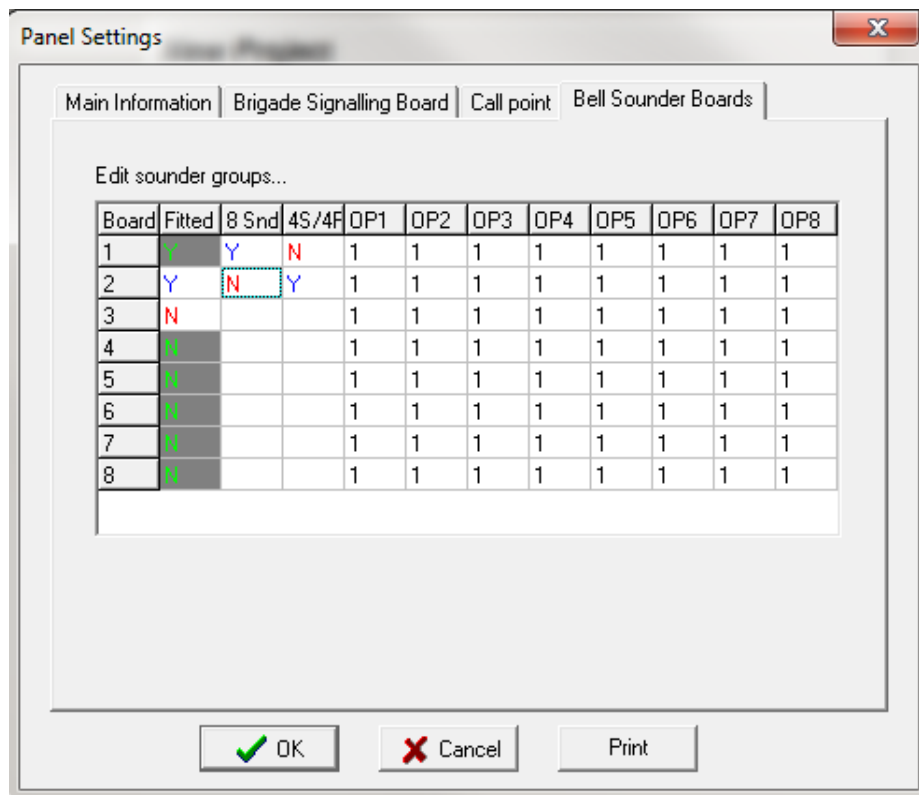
Panel Settings

Main Information | Brigade Signalling Board | Call point | Bell Sounder Boards

Edit sounder groups...

| Board | Fitted | 8 Snd | 4S/4F | OP1 | OP2 | OP3 | OP4 | OP5 | OP6 | OP7 | OP8 |
|---|---|---|---|---|---|---|---|---|---|---|---|
| 1 | Y | Y | N | 1 | 1 | 1 | 1 | 1 | 1 | 1 | 1 |
| 2 | Y | N | Y | 1 | 1 | 1 | 1 | 1 | 1 | 1 | 1 |
| 3 | N | | | 1 | 1 | 1 | 1 | 1 | 1 | 1 | 1 |
| 4 | N | | | 1 | 1 | 1 | 1 | 1 | 1 | 1 | 1 |
| 5 | N | | | 1 | 1 | 1 | 1 | 1 | 1 | 1 | 1 |
| 6 | N | | | 1 | 1 | 1 | 1 | 1 | 1 | 1 | 1 |
| 7 | N | | | 1 | 1 | 1 | 1 | 1 | 1 | 1 | 1 |
| 8 | N | | | 1 | 1 | 1 | 1 | 1 | 1 | 1 | 1 |

OK | Cancel | Print